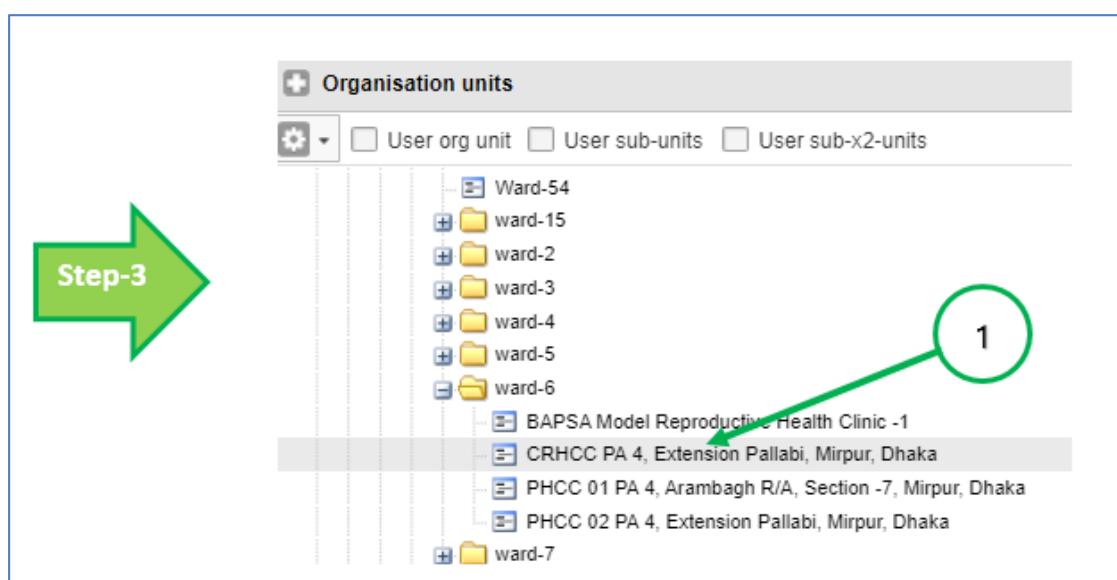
Step-3

Organisation units

User org unit User sub-units User sub-x2-units

Ward-54
ward-15
ward-2
ward-3
ward-4
ward-5
ward-6
BAPSA Model Reproductive Health Clinic -1
CRHCC PA 4, Extension Pallabi, Mirpur, Dhaka
PHCC 01 PA 4, Arambagh R/A, Section -7, Mirpur, Dhaka
PHCC 02 PA 4, Extension Pallabi, Mirpur, Dhaka
ward-7

1